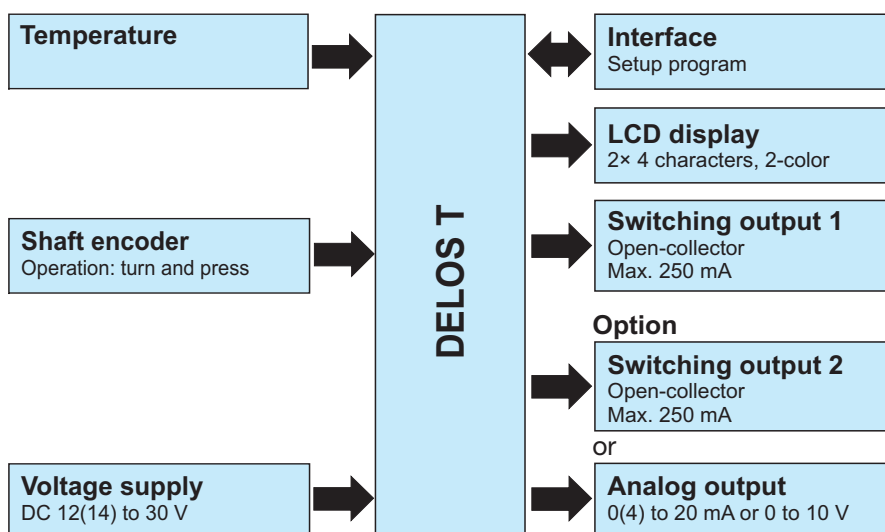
Temperature

Shaft encoder
Operation: turn and press

Voltage supply
DC 12(14) to 30 V

DELOS T

Interface
Setup program

LCD display
2× 4 characters, 2-color

Switching output 1
Open-collector
Max. 250 mA

Option

Switching output 2
Open-collector
Max. 250 mA

or

Analog output
0(4) to 20 mA or 0 to 10 V